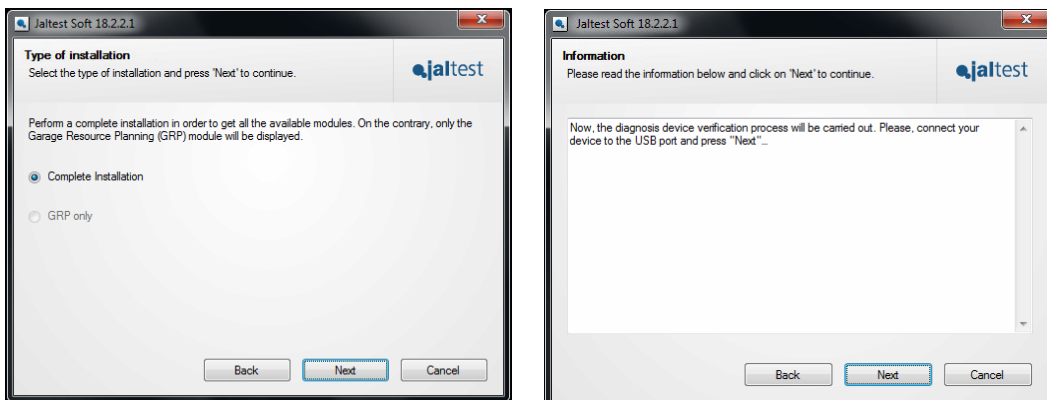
Jaltest Soft 18.2.2.1

Type of installation
Select the type of installation and press 'Next' to continue.

jaltest

Perform a complete installation in order to get all the available modules. On the contrary, only the Garage Resource Planning (GRP) module will be displayed.

Complete Installation

GRP only

Back Next Cancel

Jaltest Soft 18.2.2.1

Information
Please read the information below and click on 'Next' to continue.

jaltest

Now, the diagnosis device verification process will be carried out. Please, connect your device to the USB port and press "Next"...

Back Next Cancel